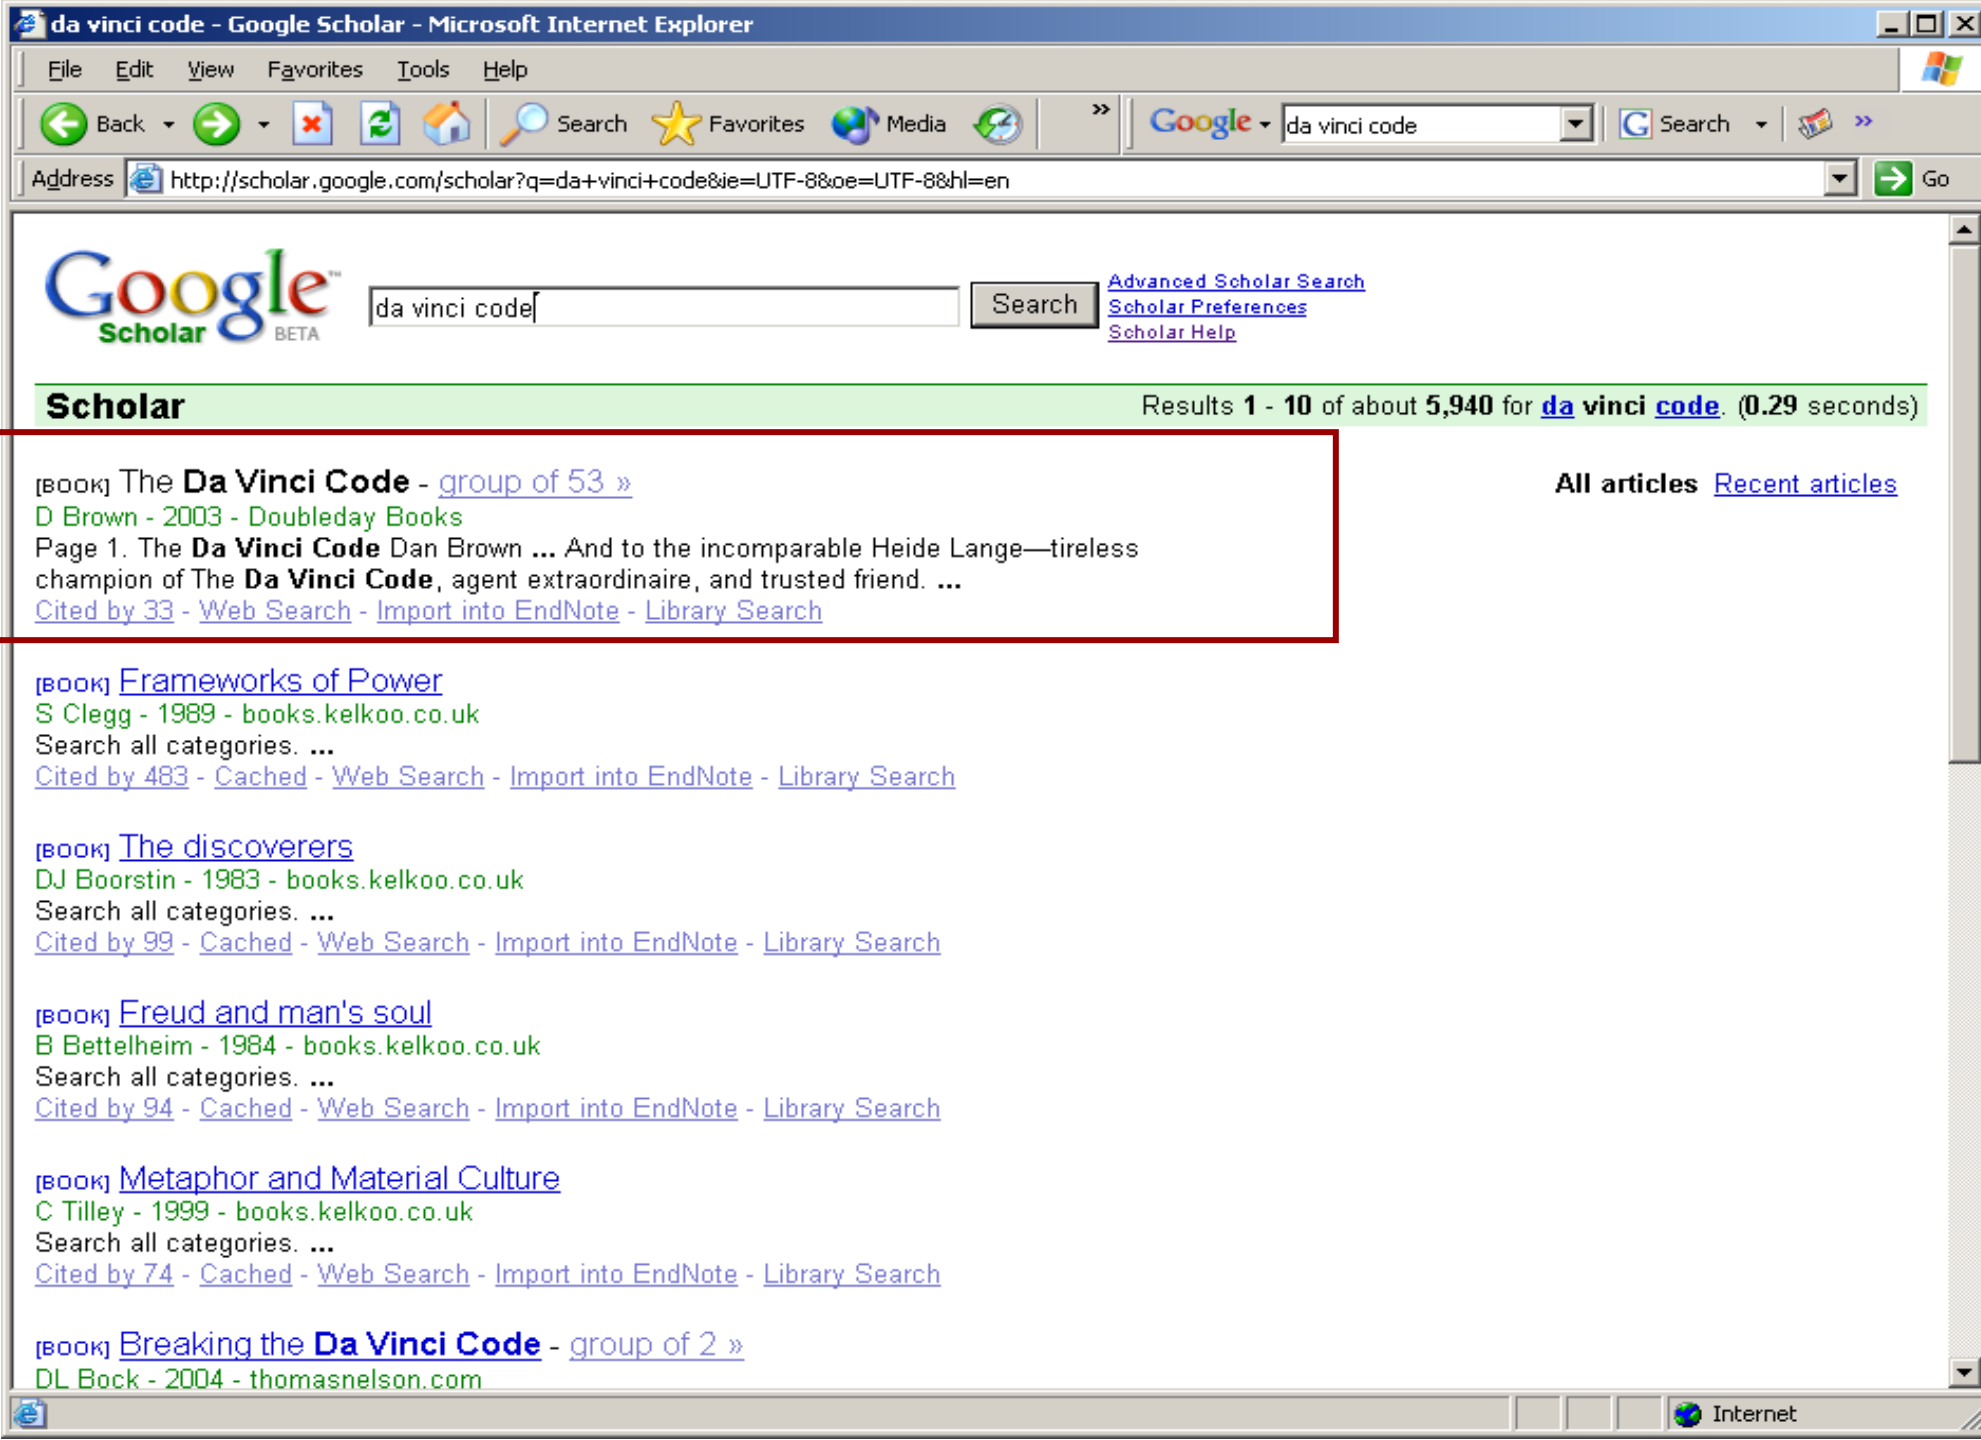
da vinci code - Google Scholar - Microsoft Internet Explorer

File Edit View Favorites Tools Help

Back Search Favorites Media » Google da vinci code Search »

Address http://scholar.google.com/scholar?q=da+vinci+code&ie=UTF-8&oe=UTF-8&hl=en Go

Google Scholar BETA

da vinci code Search

Advanced Scholar Search
Scholar Preferences
Scholar Help

Scholar

Results 1 - 10 of about 5,940 for da vinci code. (0.29 seconds)

All articles Recent articles

[BOOK] The Da Vinci Code - group of 53 »
D Brown - 2003 - Doubleday Books
Page 1. The Da Vinci Code Dan Brown ... And to the incomparable Heide Lange—tireless champion of The Da Vinci Code, agent extraordinaire, and trusted friend. ...
Cited by 33 - Web Search - Import into EndNote - Library Search

[BOOK] Frameworks of Power
S Clegg - 1989 - books.kelkoo.co.uk
Search all categories. ...
Cited by 483 - Cached - Web Search - Import into EndNote - Library Search

[BOOK] The discoverers
DJ Boorstin - 1983 - books.kelkoo.co.uk
Search all categories. ...
Cited by 99 - Cached - Web Search - Import into EndNote - Library Search

[BOOK] Freud and man's soul
B Bettelheim - 1984 - books.kelkoo.co.uk
Search all categories. ...
Cited by 94 - Cached - Web Search - Import into EndNote - Library Search

[BOOK] Metaphor and Material Culture
C Tilley - 1999 - books.kelkoo.co.uk
Search all categories. ...
Cited by 74 - Cached - Web Search - Import into EndNote - Library Search

[BOOK] Breaking the Da Vinci Code - group of 2 »
DL Bock - 2004 - thomasnelson.com

Internet